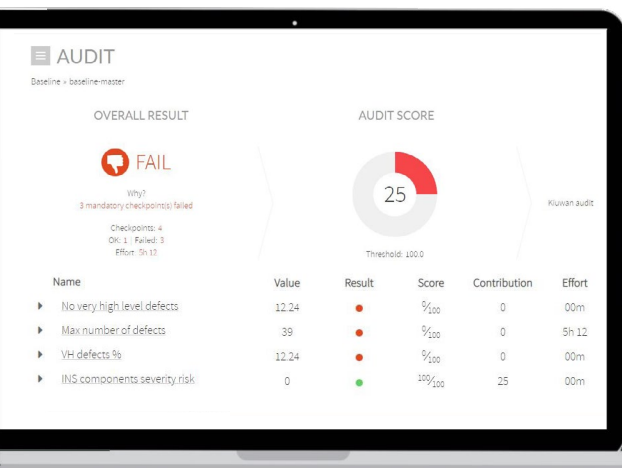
AUDIT

Baseline > baseline-master

OVERALL RESULT

FAIL

Why?
3 mandatory checkpoint(s) failed

Checkpoints: 4
OK: 1 | Failed: 3
Effort: 5h 12

AUDIT SCORE

25

Threshold: 100.0

Kiuwan audit

| Name | Value | Result | Score | Contribution | Effort |
|---|---|---|---|---|---|
| No very high level defects | 12.24 | ● | $^{0}/_{100}$ | 0 | 00m |
| Max number of defects | 39 | ● | $^{0}/_{100}$ | 0 | 5h 12 |
| VH defects % | 12.24 | ● | $^{0}/_{100}$ | 0 | 00m |
| INS components severity risk | 0 | ● | $^{100}/_{100}$ | 25 | 00m |